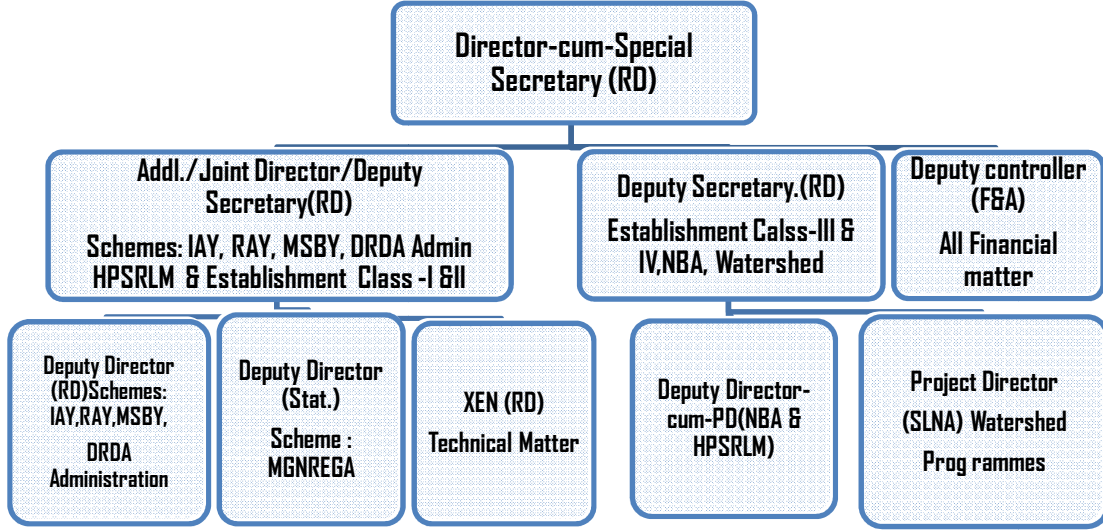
Director-cum-Special Secretary (RD)

Addl./Joint Director/Deputy Secretary(RD)

Schemes: IAY, RAY, MSBY, DRDA Admin HPSRLM & Establishment Class -I &II

Deputy Secretary.(RD)

Establishment Calss-III & IV,NBA, Watershed

Deputy controller (F&A)

All Financial matter

Deputy Director (RD)Schemes: IAY,RAY,MSBY, DRDA Administration

Deputy Director (Stat.)

Scheme : MGNREGA

XEN (RD)

Technical Matter

Deputy Director-cum-PD(NBA & HPSRLM)

Project Director

(SLNA) Watershed

Prog rammes